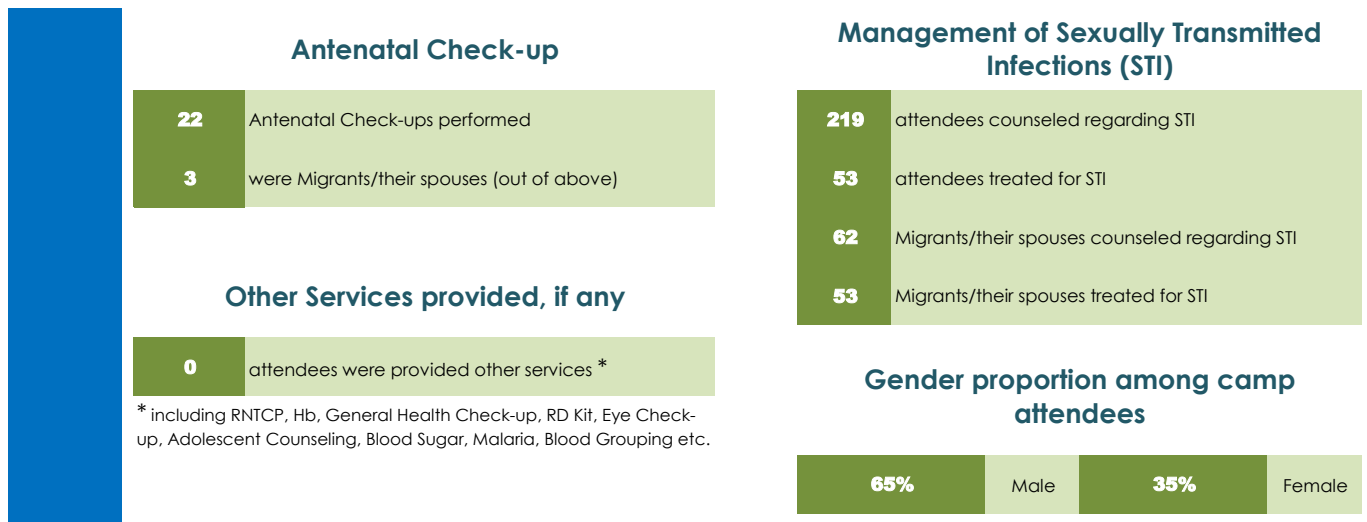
Antenatal Check-up

| 22 | Antenatal Check-ups performed |
|---|---|
| 3 | were Migrants/their spouses (out of above) |

Other Services provided, if any

| 0 | attendees were provided other services * |
|---|---|

* including RNTCP, Hb, General Health Check-up, RD Kit, Eye Check-up, Adolescent Counseling, Blood Sugar, Malaria, Blood Grouping etc.

Management of Sexually Transmitted Infections (STI)

| 219 | attendees counseled regarding STI |
|---|---|
| 53 | attendees treated for STI |
| 62 | Migrants/their spouses counseled regarding STI |
| 53 | Migrants/their spouses treated for STI |

Gender proportion among camp attendees

| 65% | Male | 35% | Female |
|---|---|---|---|